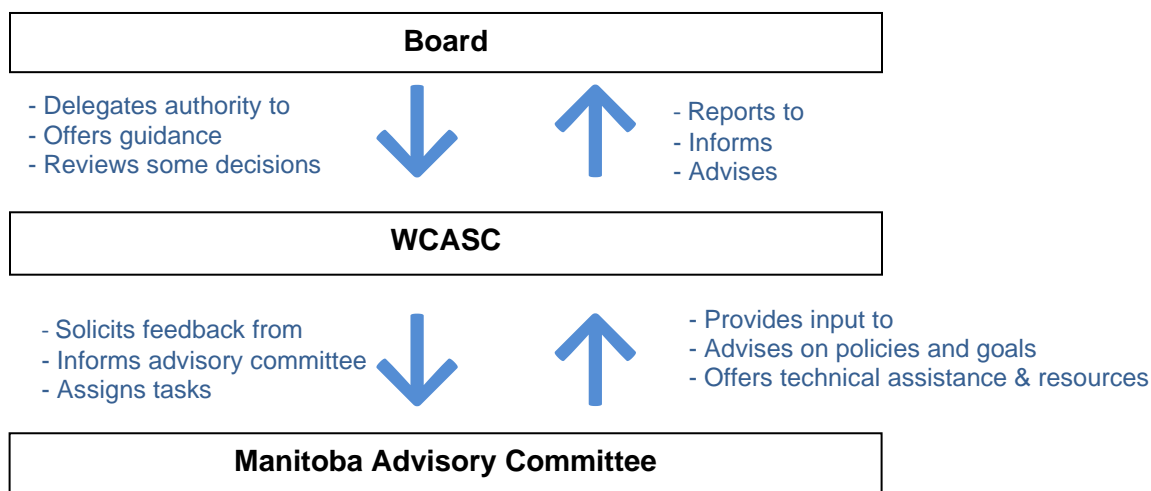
Board

- Delegates authority to
- Offers guidance
- Reviews some decisions

- Reports to
- Informs
- Advises

WCASC

- Solicits feedback from
- Informs advisory committee
- Assigns tasks

- Provides input to
- Advises on policies and goals
- Offers technical assistance & resources

Manitoba Advisory Committee